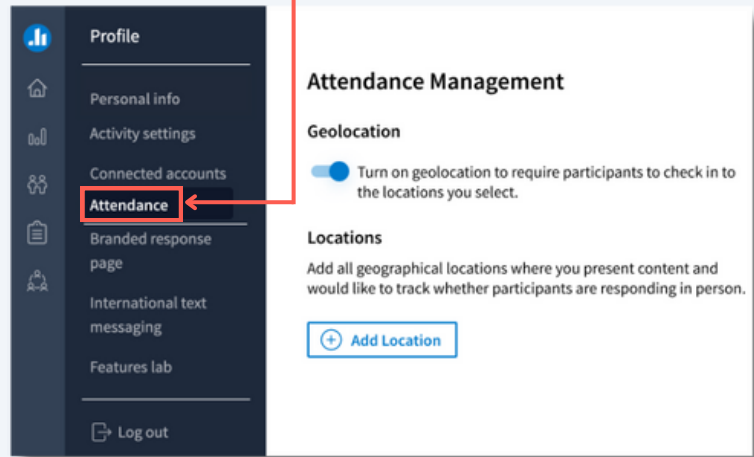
Profile

Personal info

Activity settings

Connected accounts

Attendance

Branded response page

International text messaging

Features lab

Log out

Attendance Management

Geolocation

Turn on geolocation to require participants to check in to the locations you select.

Locations

Add all geographical locations where you present content and would like to track whether participants are responding in person.

Add Location